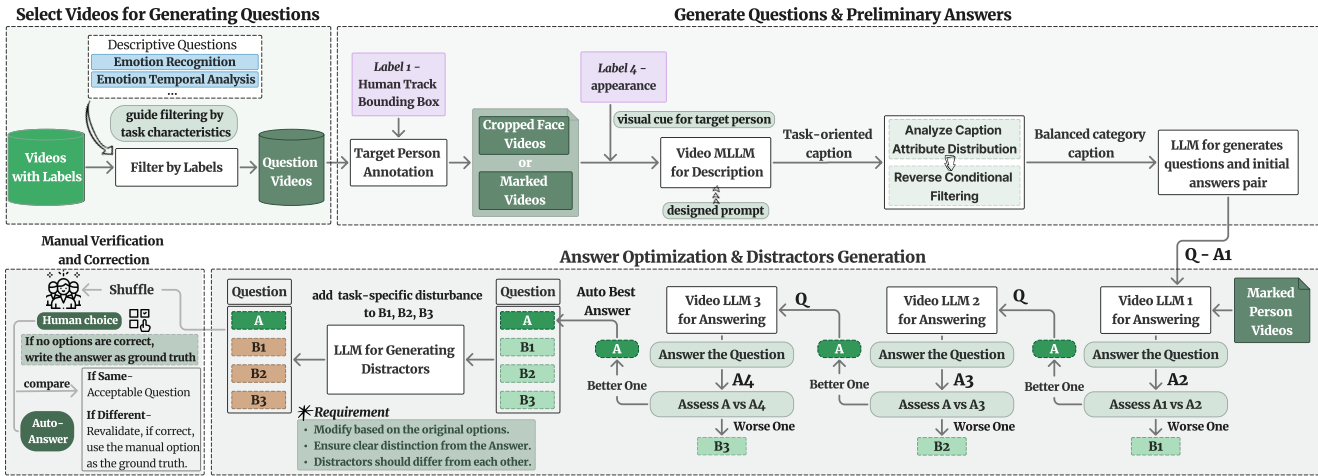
Select Videos for Generating Questions

Descriptive Questions
Emotion Recognition
Emotion Temporal Analysis
...

guide filtering by task characteristics

Videos with Labels

Filter by Labels

Question Videos

Generate Questions & Preliminary Answers

Label 1 - Human Track Bounding Box

Target Person Annotation

Cropped Face Videos
or
Marked Videos

Label 4 - appearance

visual cue for target person

Video MLLM for Description

designed prompt

Task-oriented caption

Analyze Caption Attribute Distribution

Reverse Conditional Filtering

Balanced category caption

LLM for generates questions and initial answers pair

Q - A1

Manual Verification and Correction

Answer Optimization & Distractors Generation

Shuffle

Human choice

If no options are correct, write the answer as ground truth

compare

If Same- Acceptable Question

If Different- Revalidate, if correct, use the manual option as the ground truth.

Auto-Answer

Question
A
B1
B2
B3

add task-specific disturbance to B1, B2, B3

LLM for Generating Distractors

Requirement
· Modify based on the original options.
· Ensure clear distinction from the Answer.
· Distractors should differ from each other.

Question
A
B1
B2
B3

Auto Best Answer

Video LLM 3 for Answering
Q
A
Answer the Question
A4
Better One
Assess A vs A4
Worse One
B3

Video LLM 2 for Answering
Q
A
Answer the Question
A3
Better One
Assess A vs A3
Worse One
B2

Video LLM 1 for Answering
A
Answer the Question
A2
Better One
Assess A1 vs A2
Worse One
B1

Marked Person Videos